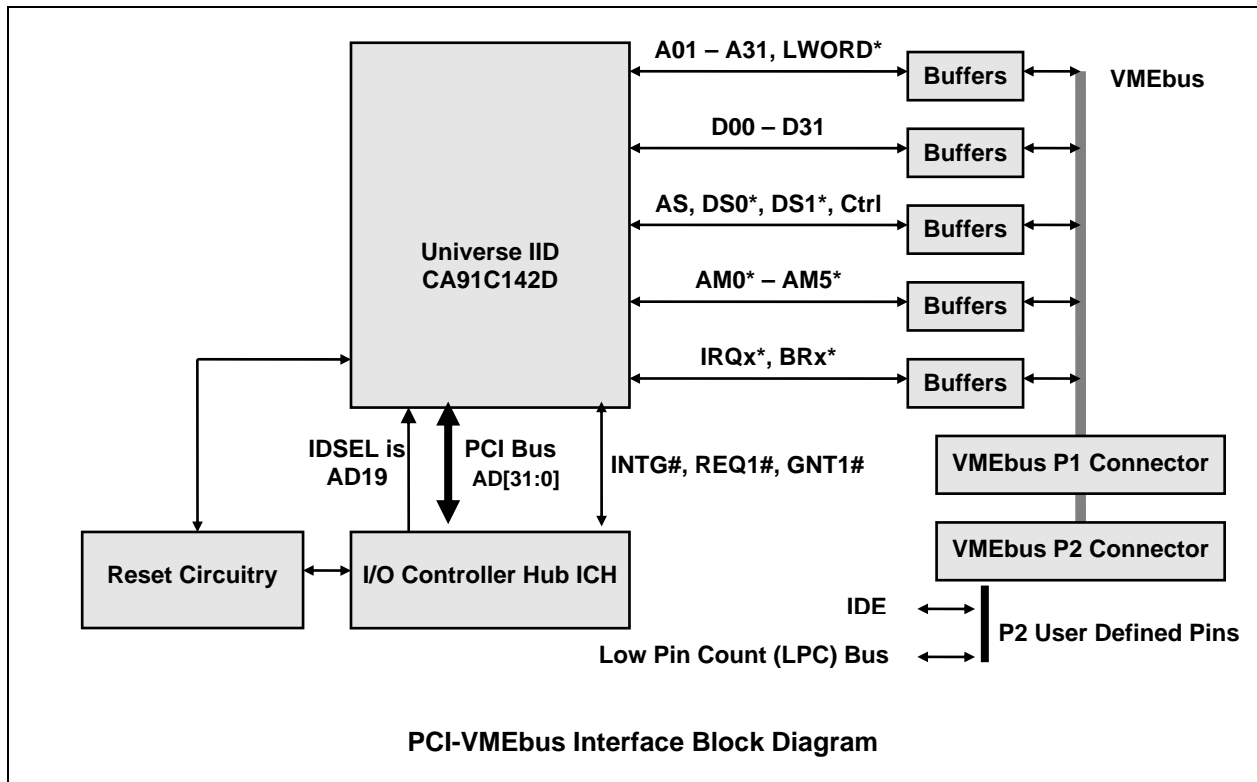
A01 – A31, LWORD*

Buffers

VMEbus

D00 – D31

Buffers

AS, DS0*, DS1*, Ctrl

Buffers

Universe IID
CA91C142D

AM0* – AM5*

Buffers

IRQx*, BRx*

Buffers

VMEbus P1 Connector

IDSEL is AD19

PCI Bus
AD[31:0]

INTG#, REQ1#, GNT1#

VMEbus P2 Connector

Reset Circuitry

I/O Controller Hub ICH

IDE

P2 User Defined Pins

Low Pin Count (LPC) Bus

PCI-VMEbus Interface Block Diagram